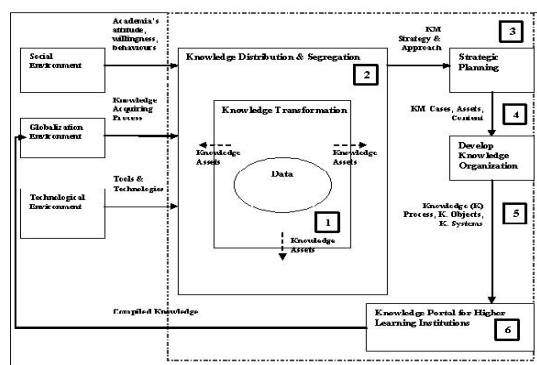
Social Environment

Academia's attitude, willingness, behaviours

Globalization Environment

Knowledge Acquiring Process

Technological Environment

Tools & Technologies

Knowledge Distribution & Segregation

2

Knowledge Transformation

Knowledge Assets

Knowledge Assets

Data

1

Knowledge Assets

KM Strategy & Approach

3

Strategic Planning

KM Cases, Assets, Content

4

Develop Knowledge Organization

Knowledge (K) Process, K. Objects, K. Systems

5

Compiled Knowledge

Knowledge Portal for Higher Learning Institutions

6